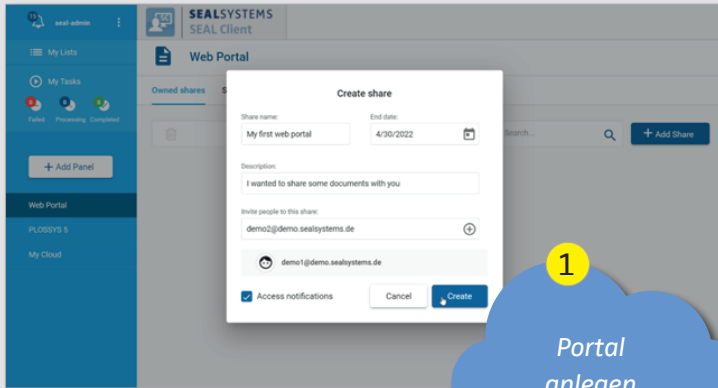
seal-admin

My Lists

My Tasks

Failed Processing Completed

+ Add Panel

Web Portal

PLOSSYS 5

My Cloud

SEALSYSTEMS
SEAL Client

Web Portal

Owned shares S

Search...

+ Add Share

Create share

Share name:
My first web portal

End date:
4/30/2022

Description:
I wanted to share some documents with you

Invite people to this share:
demo2@demo.sealsystems.de

demo1@demo.sealsystems.de

Access notifications

Cancel

Create

1

Portal
anlegen